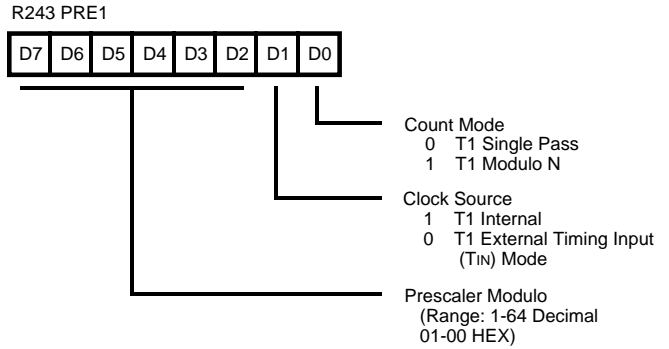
R243 PRE1

| D7 | D6 | D5 | D4 | D3 | D2 | D1 | D0 |
|---|---|---|---|---|---|---|---|

Count Mode
0 T1 Single Pass
1 T1 Modulo N

Clock Source
1 T1 Internal
0 T1 External Timing Input (TIN) Mode

Prescaler Modulo
(Range: 1-64 Decimal
01-00 HEX)